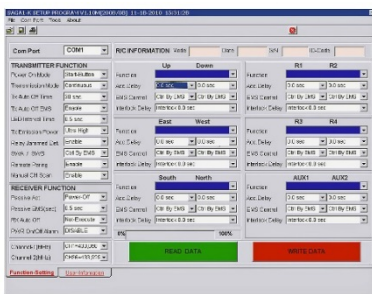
SAGA1 K SETUP PROGRAM V1.1 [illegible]

File Com Port Tools About

Com Port COM1

R/C INFORMATION Made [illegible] Date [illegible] S/N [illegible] ID-Code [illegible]

TRANSMITTER FUNCTION

Power On Mode Start-Button

Transmission Mode Continuous

Activation Time 60 sec

Auto Off SMS Enable

Last Interval Time 0.5 sec

Transmission Power Ultra High

Heavy Jammed Call Enable

Zone 1 SMS Ch1 By SMS

Remote Range Enable

Manual Off Scan Enable

RECEIVER FUNCTION

Passive Act Power-Off

Passive Shift(sec) 0.5 sec

PM Act Off Non-Execute

PWR On/Off Alarm Disable

Channel 1(MHz) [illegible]

Channel 2(MHz) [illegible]

Up Down

Function

Acc Delay 0.0 sec 0.0 sec

EMS Control Ctrl By LMS Ctrl By LMS

Interlock Delay Interlock 0.3 sec

East West

Function

Acc Delay 0.0 sec 0.0 sec

EMS Control Ctrl By EMS Ctrl By EMS

Interlock Delay Interlock 0.3 sec

South North

Function

Acc Delay 0.0 sec 0.0 sec

EMS Control Ctrl By EMS Ctrl By EMS

Interlock Delay Interlock 0.3 sec

R1 R2

Function

Acc Delay 0.0 sec 0.0 sec

EMS Control Ctrl By EMS Ctrl By EMS

Interlock Delay Interlock 0.3 sec

R3 R4

Function

Acc Delay 0.0 sec 0.0 sec

EMS Control Ctrl By EMS Ctrl By EMS

Interlock Delay Interlock 0.3 sec

AUX1 AUX2

Function

Acc Delay 0.0 sec 0.0 sec

EMS Control Ctrl By EMS Ctrl By EMS

Interlock Delay Interlock 0.3 sec

0% 100%

READ DATA

WRITE DATA

Function Setting User Information